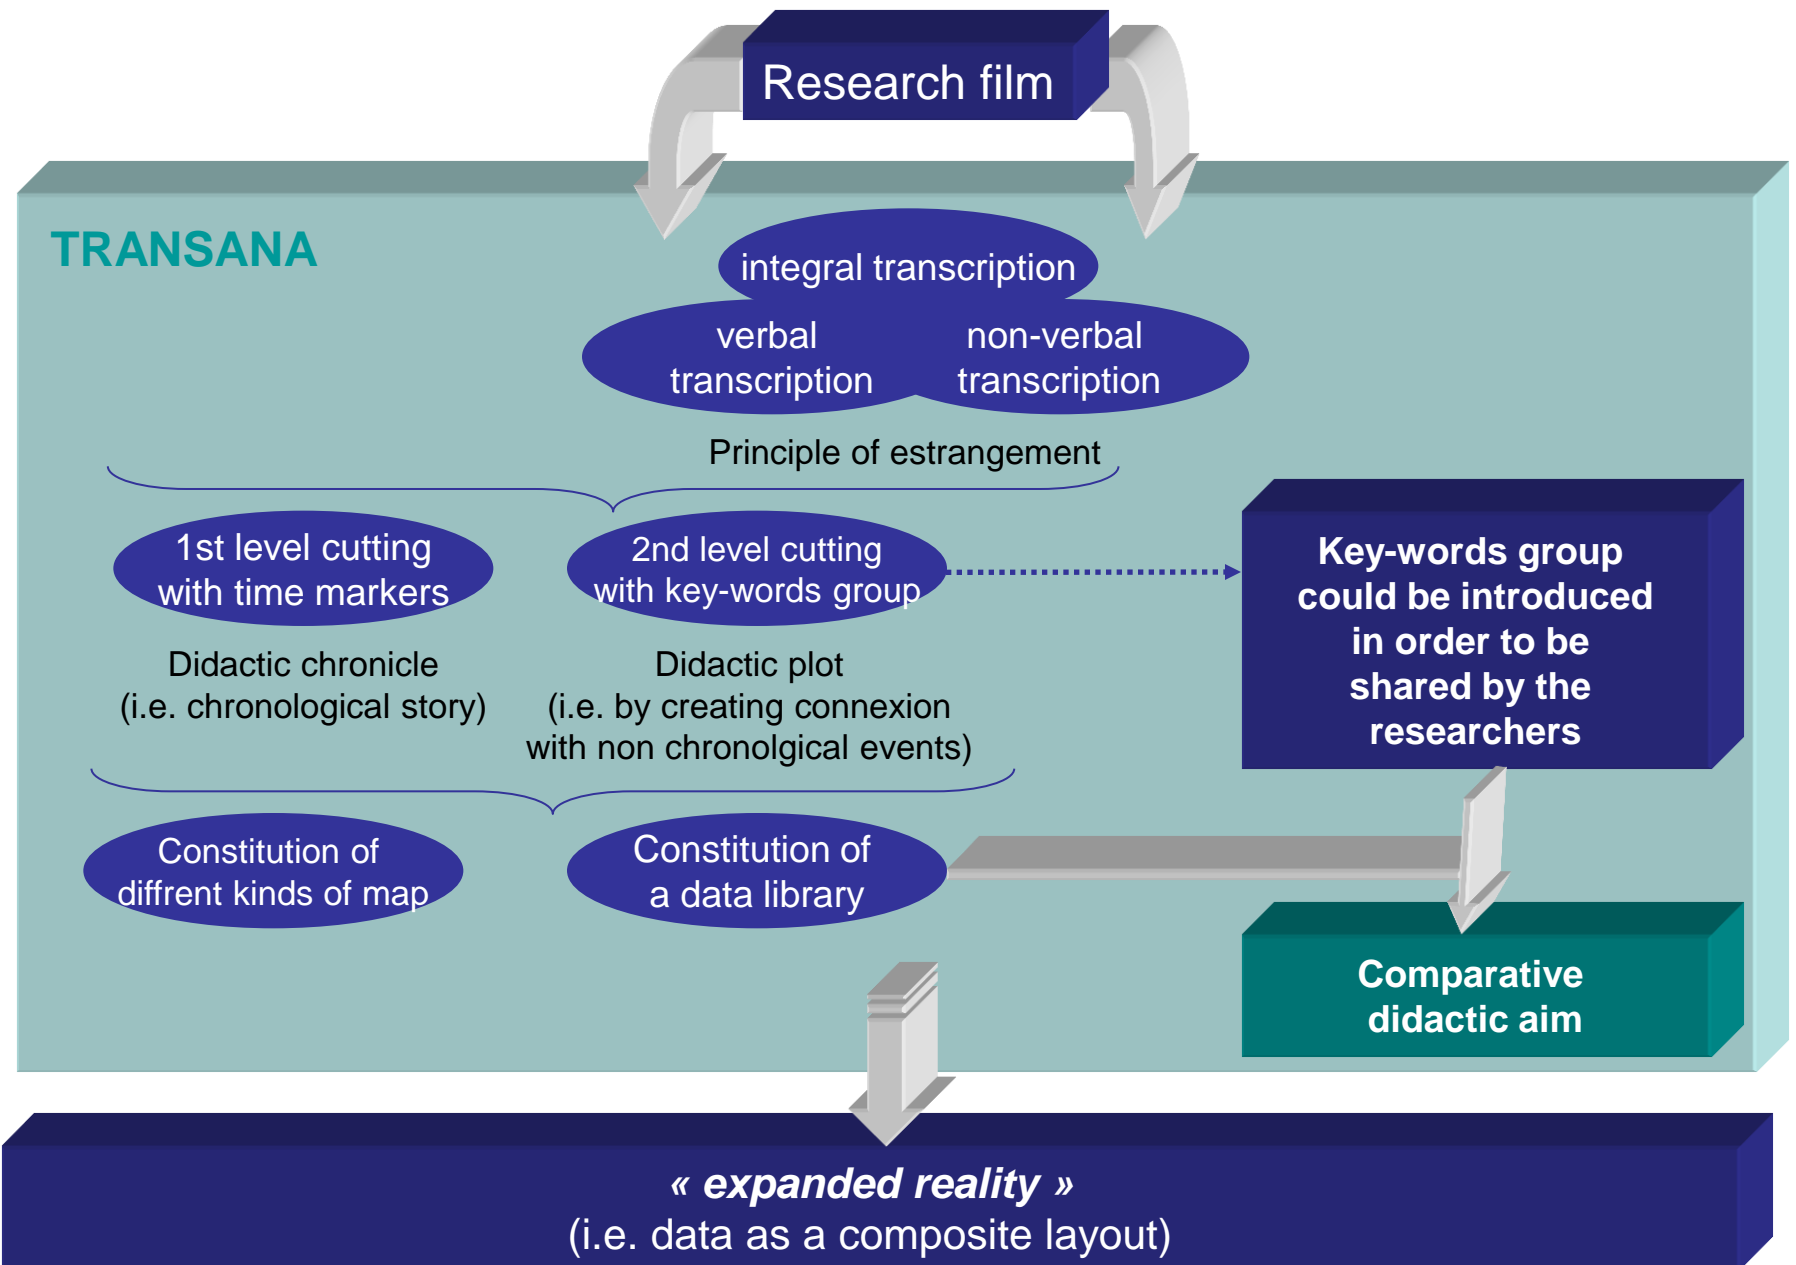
Research film

TRANSANA

integral transcription

verbal transcription

non-verbal transcription

Principle of estrangement

1st level cutting with time markers

2nd level cutting with key-words group

Key-words group could be introduced in order to be shared by the researchers

Didactic chronicle (i.e. chronological story)

Didactic plot (i.e. by creating connexion with non chronolgical events)

Constitution of diffrent kinds of map

Constitution of a data library

Comparative didactic aim

« expanded reality »
(i.e. data as a composite layout)